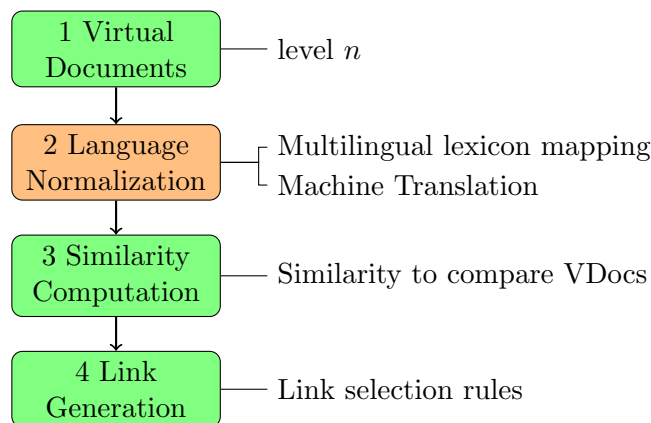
1 Virtual Documents

level $n$

2 Language Normalization

Multilingual lexicon mapping

Machine Translation

3 Similarity Computation

Similarity to compare VDocs

4 Link Generation

Link selection rules